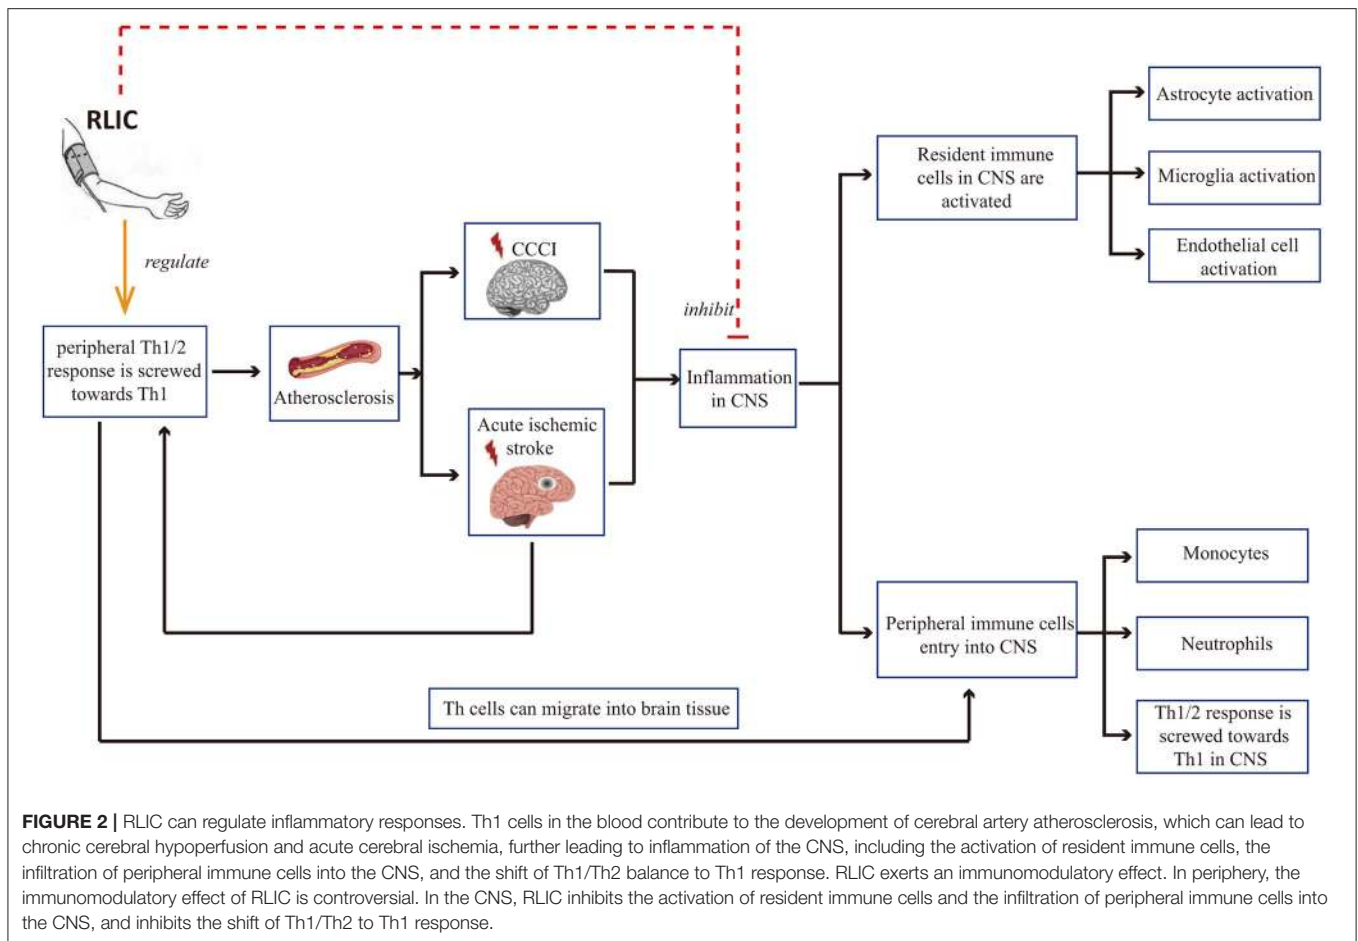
RLIC

regulate

peripheral Th1/2 response is screwed towards Th1

Atherosclerosis

CCCI

Acute ischemic stroke

inhibit

Inflammation in CNS

Resident immune cells in CNS are activated

Astrocyte activation

Microglia activation

Endothelial cell activation

Peripheral immune cells entry into CNS

Monocytes

Neutrophils

Th1/2 response is screwed towards Th1 in CNS

Th cells can migrate into brain tissue

**FIGURE 2 |** RLIC can regulate inflammatory responses. Th1 cells in the blood contribute to the development of cerebral artery atherosclerosis, which can lead to chronic cerebral hypoperfusion and acute cerebral ischemia, further leading to inflammation of the CNS, including the activation of resident immune cells, the infiltration of peripheral immune cells into the CNS, and the shift of Th1/Th2 balance to Th1 response. RLIC exerts an immunomodulatory effect. In periphery, the immunomodulatory effect of RLIC is controversial. In the CNS, RLIC inhibits the activation of resident immune cells and the infiltration of peripheral immune cells into the CNS, and inhibits the shift of Th1/Th2 to Th1 response.